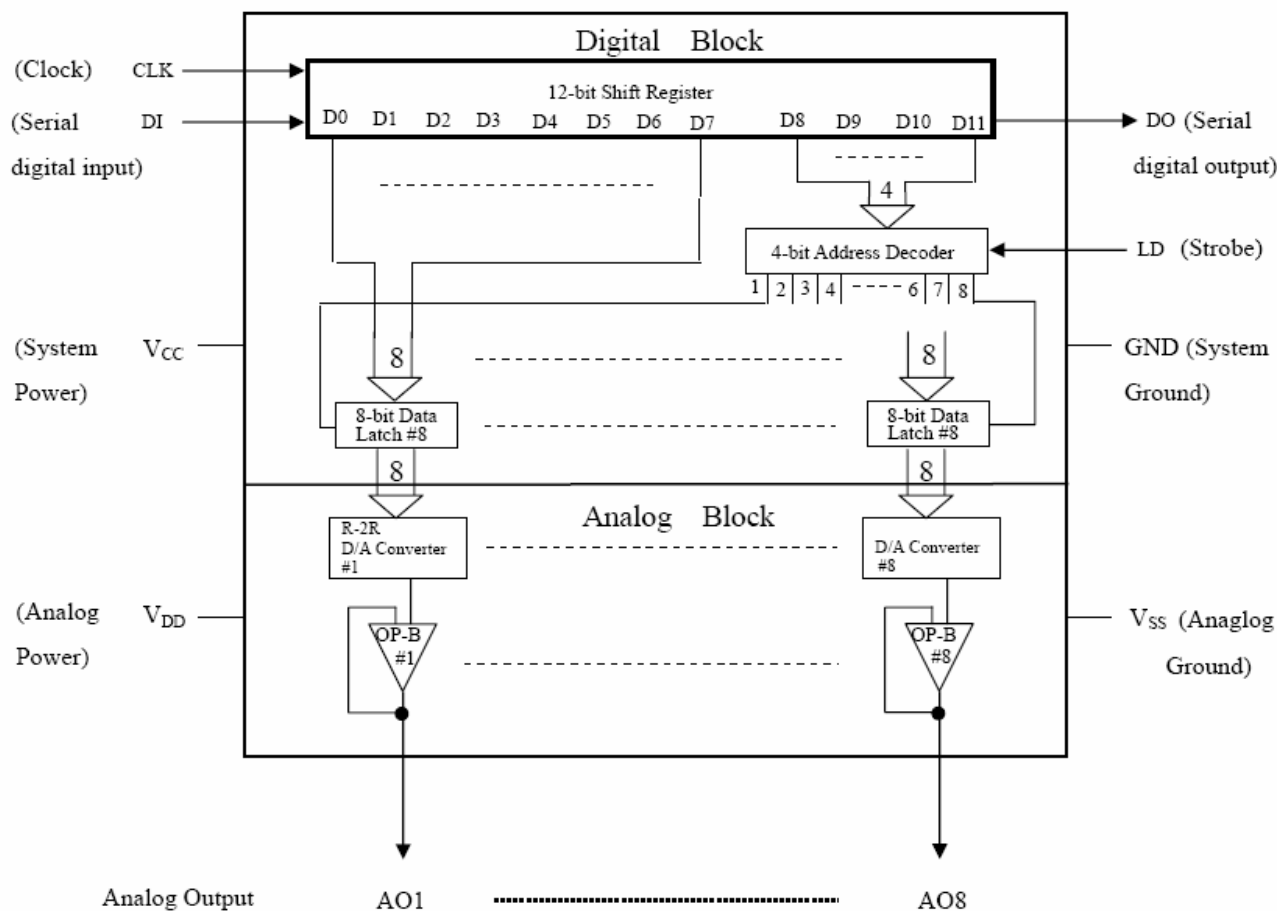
Digital Block

(Clock) CLK

12-bit Shift Register

(Serial digital input) DI

D0 D1 D2 D3 D4 D5 D6 D7 D8 D9 D10 D11

DO (Serial digital output)

4

4-bit Address Decoder

LD (Strobe)

1 2 3 4 6 7 8

(System Power) $V_{CC}$

8

8

GND (System Ground)

8-bit Data Latch #8

8-bit Data Latch #8

8

8

Analog Block

R-2R D/A Converter #1

D/A Converter #8

(Analog Power) $V_{DD}$

OP-B #1

OP-B #8

$V_{SS}$ (Anaglog Ground)

Analog Output AO1 AO8